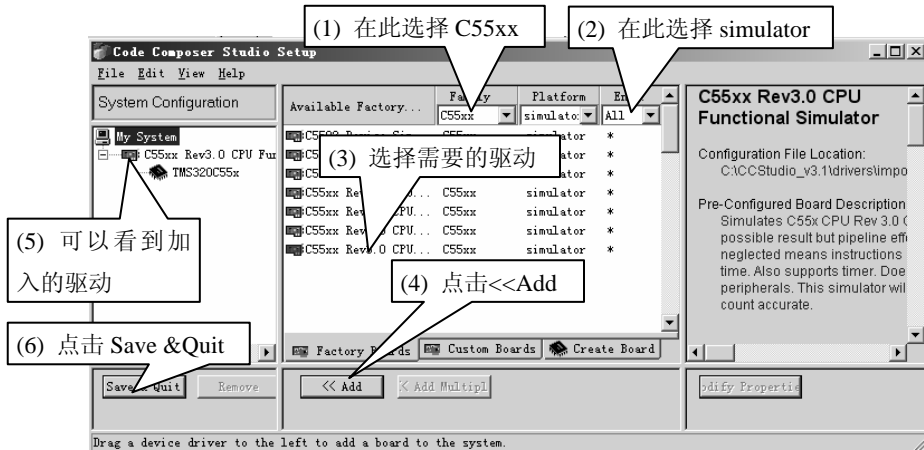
(1) 在此选择 C55xx
(2) 在此选择 simulator

Code Composer Studio Setup
File Edit View Help

System Configuration

My System
C55xx Rev3.0 CPU Fur
TMS320C55x

Available Factory...

| | Family | Platform | En |
|---|---|---|---|
| | C55xx | simulator | All |
| C5500 Device Sim... | C55xx | simulator | * |
| C5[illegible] | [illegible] | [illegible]ator | * |
| C5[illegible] | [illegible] | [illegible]ator | * |
| C55xx Rev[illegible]... | C55xx | simulator | * |
| C55xx Rev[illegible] CPU... | C55xx | simulator | * |
| C55xx Rev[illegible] CPU... | C55xx | simulator | * |
| C55xx Rev3.0 CPU... | C55xx | simulator | * |

(3) 选择需要的驱动

C55xx Rev3.0 CPU Functional Simulator

Configuration File Location:
C:\CCStudio_v3.1\drivers\impo

Pre-Configured Board Description
Simulates C55x CPU Rev 3.0 C possible result but pipeline effe neglected means instructions time. Also supports timer. Doe peripherals. This simulator wil count accurate.

(5) 可以看到加入的驱动

(4) 点击<<Add

(6) 点击 Save &Quit

Factory Boards
Custom Boards
Create Board

Save & Quit
Remove
<< Add
< Add Multipl
Modify Properties

Drag a device driver to the left to add a board to the system.